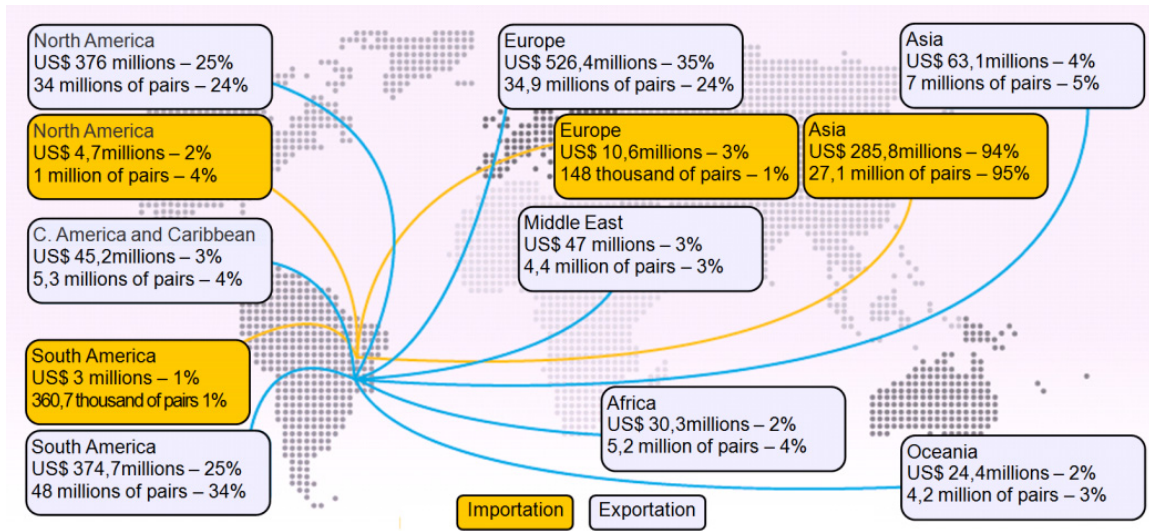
North America
US$ 376 millions – 25%
34 millions of pairs – 24%

North America
US$ 4,7millions – 2%
1 million of pairs – 4%

C. America and Caribbean
US$ 45,2millions – 3%
5,3 millions of pairs – 4%

South America
US$ 3 millions – 1%
360,7 thousand of pairs 1%

South America
US$ 374,7millions – 25%
48 millions of pairs – 34%

Europe
US$ 526,4millions – 35%
34,9 millions of pairs – 24%

Europe
US$ 10,6millions – 3%
148 thousand of pairs – 1%

Middle East
US$ 47 millions – 3%
4,4 million of pairs – 3%

Asia
US$ 63,1millions – 4%
7 millions of pairs – 5%

Asia
US$ 285,8millions – 94%
27,1 million of pairs – 95%

Africa
US$ 30,3millions – 2%
5,2 million of pairs – 4%

Oceania
US$ 24,4millions – 2%
4,2 million of pairs – 3%

Importation
Exportation